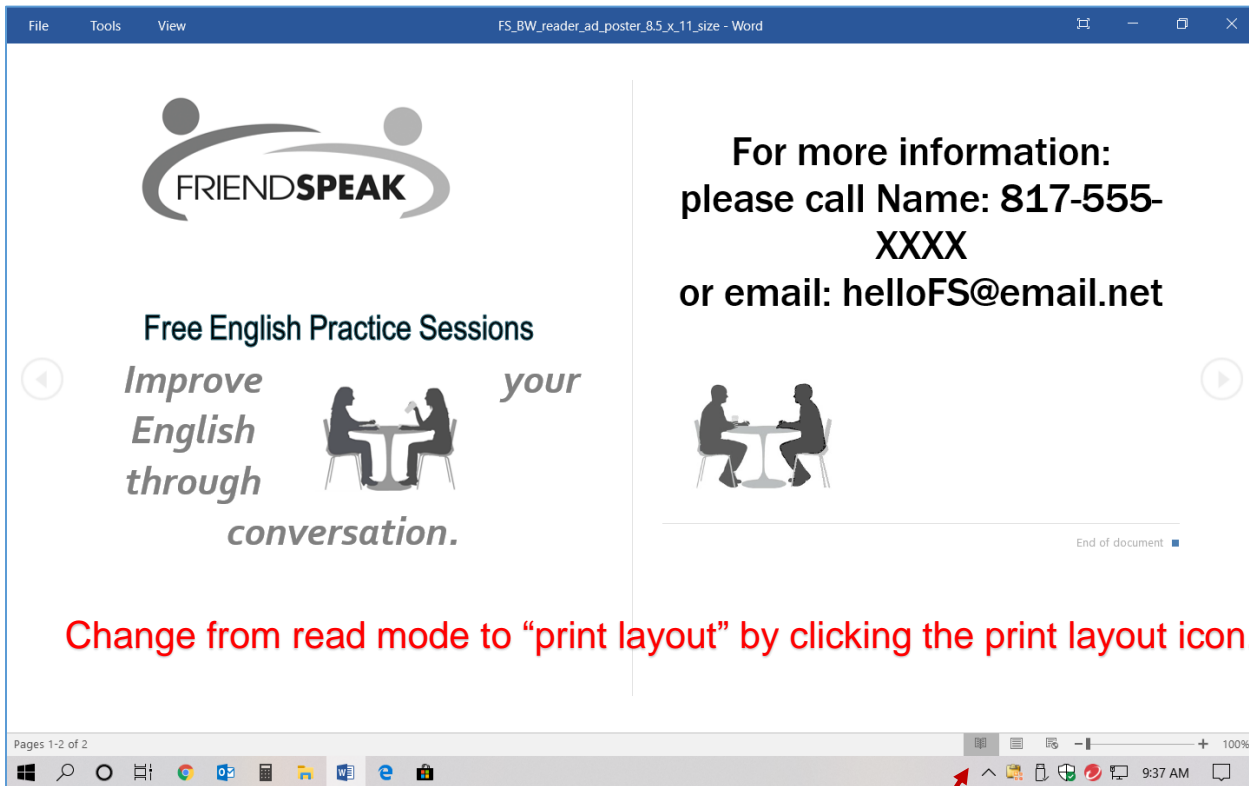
File Tools View

FS_BW_reader_ad_poster_8.5_x_11_size - Word

FRIENDSPEAK

Free English Practice Sessions

Improve your English through conversation.

For more information: please call Name: 817-555-XXXX or email: helloFS@email.net

End of document

Change from read mode to “print layout” by clicking the print layout icon.

Pages 1-2 of 2

100%

9:37 AM